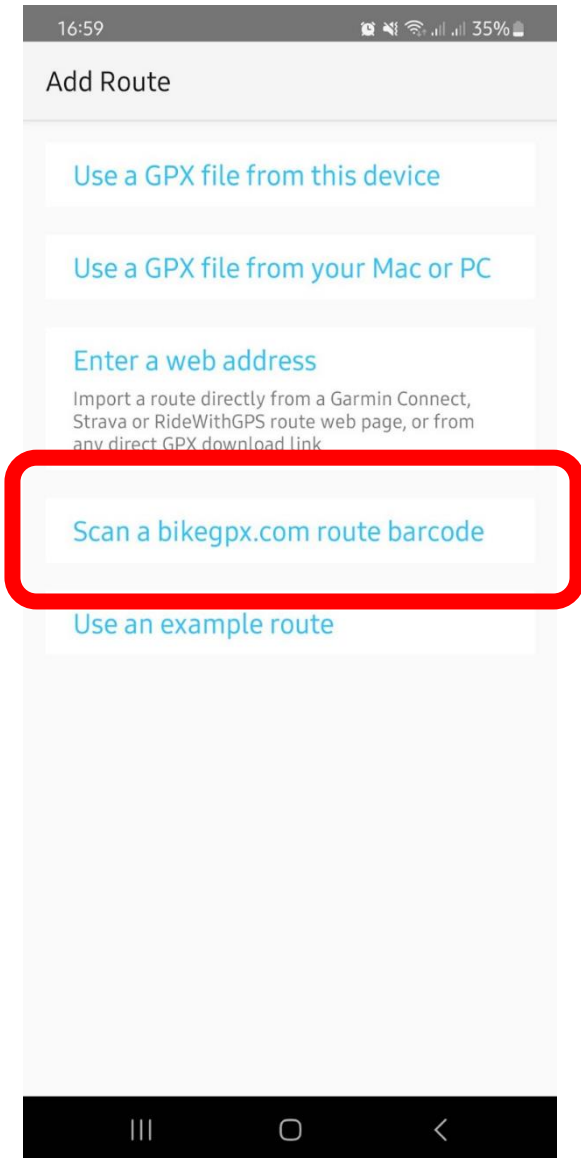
16:59 35%

Add Route

Use a GPX file from this device

Use a GPX file from your Mac or PC

Enter a web address

Import a route directly from a Garmin Connect, Strava or RideWithGPS route web page, or from any direct GPX download link

Scan a bikegpx.com route barcode

Use an example route